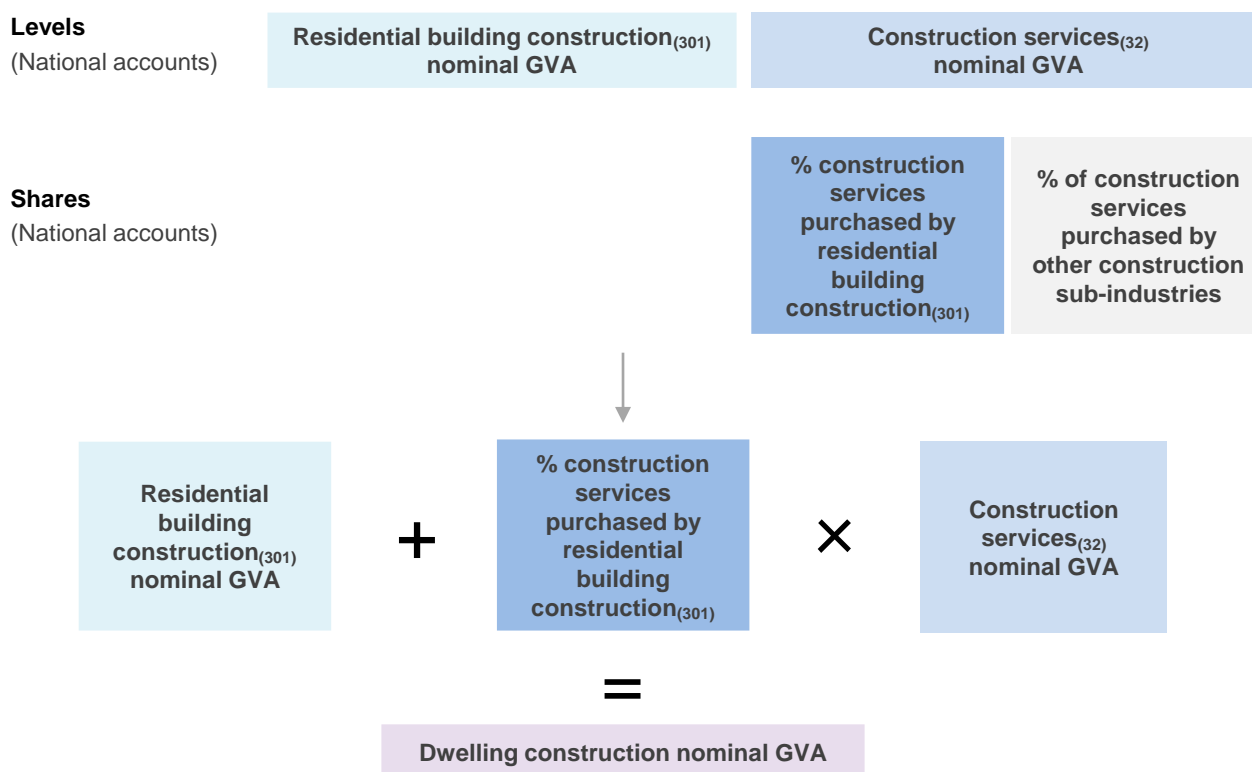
**Levels**
(National accounts)

Residential building construction$_{(301)}$ nominal GVA

Construction services$_{(32)}$ nominal GVA

**Shares**
(National accounts)

% construction services purchased by residential building construction$_{(301)}$

% of construction services purchased by other construction sub-industries

Residential building construction$_{(301)}$ nominal GVA

+

% construction services purchased by residential building construction$_{(301)}$

×

Construction services$_{(32)}$ nominal GVA

=

Dwelling construction nominal GVA